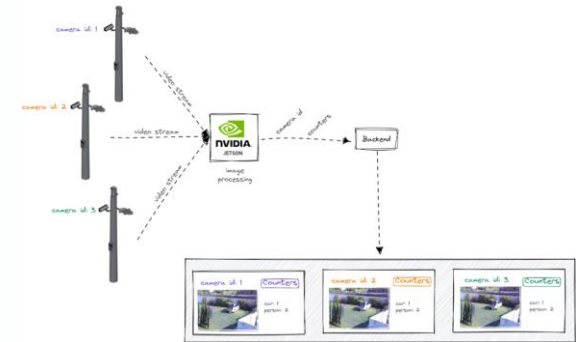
camera id: 1

video stream

camera id: 2

video stream

camera id: 3

video stream

NVIDIA
JETSON

image processing

camera id

counters

Backend

camera id: 1
Counters
car: 1
person: 2

camera id: 2
Counters
car: 1
person: 2

camera id: 3
Counters
car: 1
person: 2